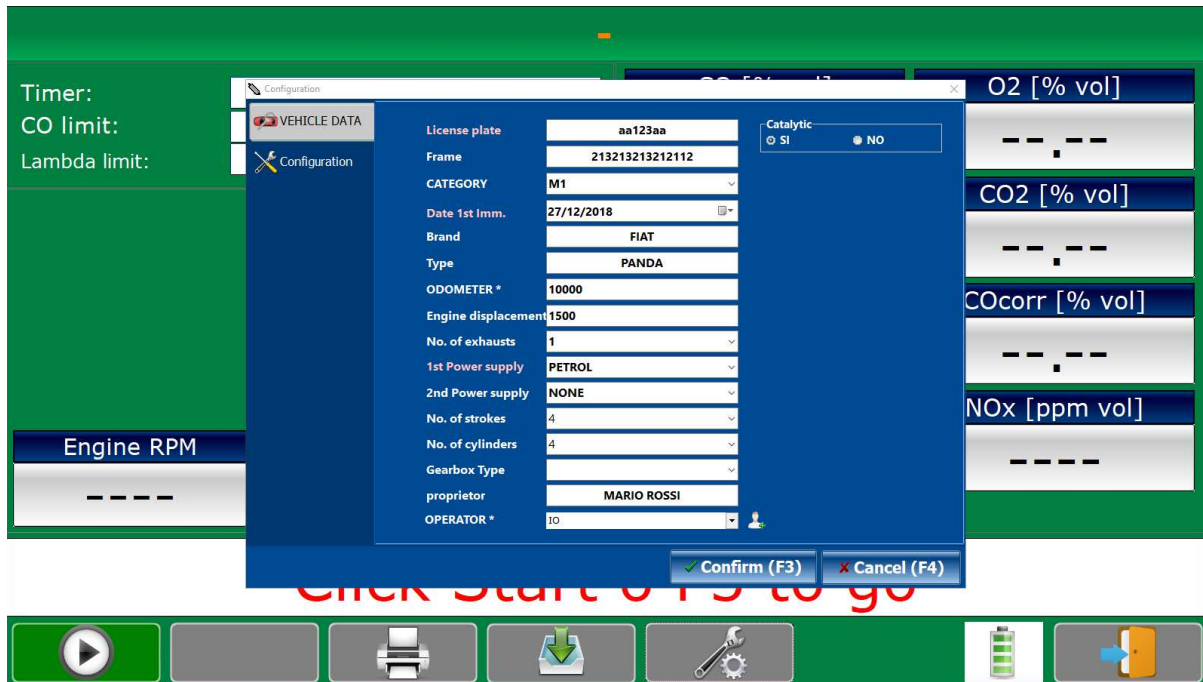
-

Timer:
CO limit:
Lambda limit:

Configuration

VEHICLE DATA
Configuration

License plate aa123aa
Frame 213213213212112
CATEGORY M1
Date 1st Imm. 27/12/2018
Brand FIAT
Type PANDA
ODOMETER * 10000
Engine displacement 1500
No. of exhausts 1
1st Power supply PETROL
2nd Power supply NONE
No. of strokes 4
No. of cylinders 4
Gearbox Type
proprietor MARIO ROSSI
OPERATOR * IO

Catalytic
SI NO

Confirm (F3) Cancel (F4)

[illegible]

O2 [% vol]
--.--
CO2 [% vol]
--.--
COcorr [% vol]
--.--
NOx [ppm vol]
----

Engine RPM
----

Click Start o F3 to go